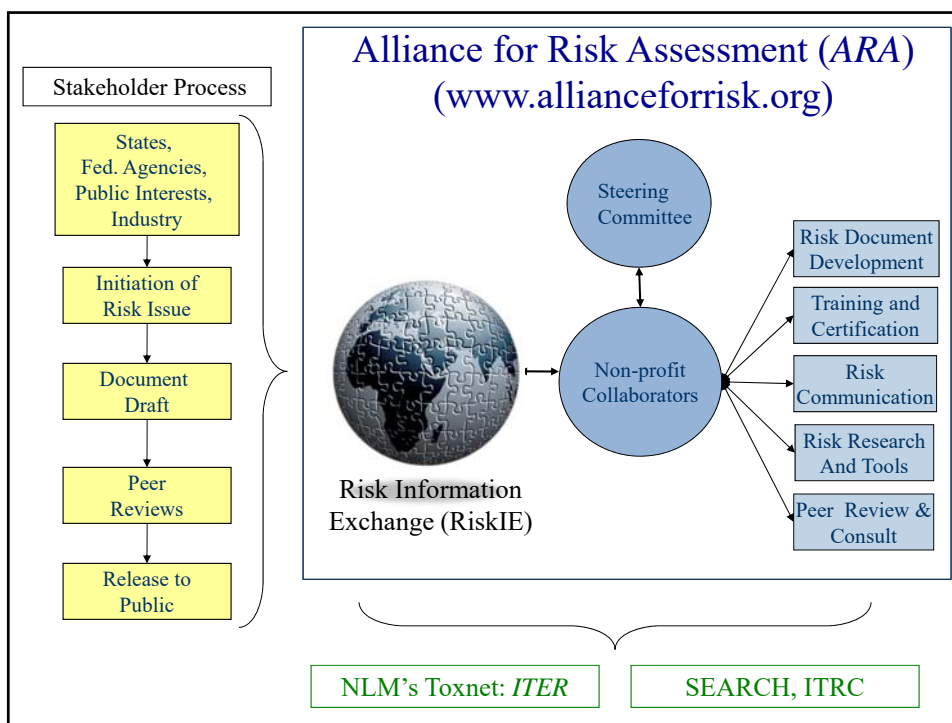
Stakeholder Process

States, Fed. Agencies, Public Interests, Industry

Initiation of Risk Issue

Document Draft

Peer Reviews

Release to Public

Alliance for Risk Assessment (*ARA*)
(www.allianceforrisk.org)

Steering Committee

Non-profit Collaborators

Risk Information Exchange (RiskIE)

Risk Document Development

Training and Certification

Risk Communication

Risk Research And Tools

Peer Review & Consult

NLM's Toxnet: *ITER*

SEARCH, ITRC